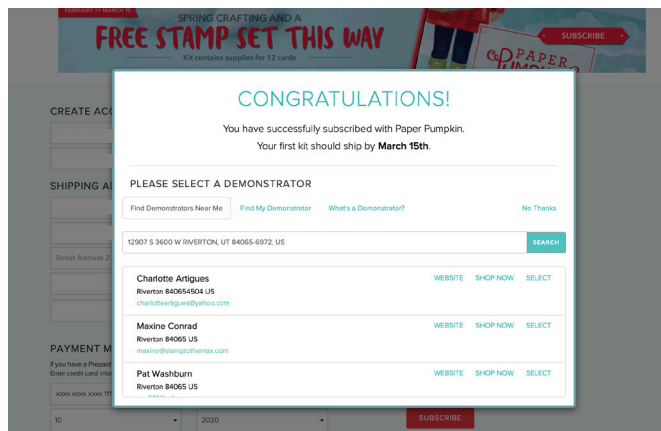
FEBRUARY 11-MARCH 10

SPRING CRAFTING AND A

FREE STAMP SET THIS WAY

Kit contains supplies for 12 cards

SUBSCRIBE

PAPER PUMPKIN

CREATE ACC

SHIPPING A

Street Address 2

PAYMENT M

If you have a Prepaid

Enter credit card infor

XXXX XXXX XXXX 111

10

2020

SUBSCRIBE

CONGRATULATIONS!

You have successfully subscribed with Paper Pumpkin.

Your first kit should ship by **March 15th**.

PLEASE SELECT A DEMONSTRATOR

Find Demonstrators Near Me

Find My Demonstrator

What's a Demonstrator?

No Thanks

12907 S 3600 W RIVERTON, UT 84065-6972, US

SEARCH

Charlotte Artigues
Riverton 840654504 US
charlotteartigues@yahoo.com

WEBSITE SHOP NOW SELECT

Maxine Conrad
Riverton 84065 US
maxine@stamptothemax.com

WEBSITE SHOP NOW SELECT

Pat Washburn
Riverton 84065 US
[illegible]

WEBSITE SHOP NOW SELECT